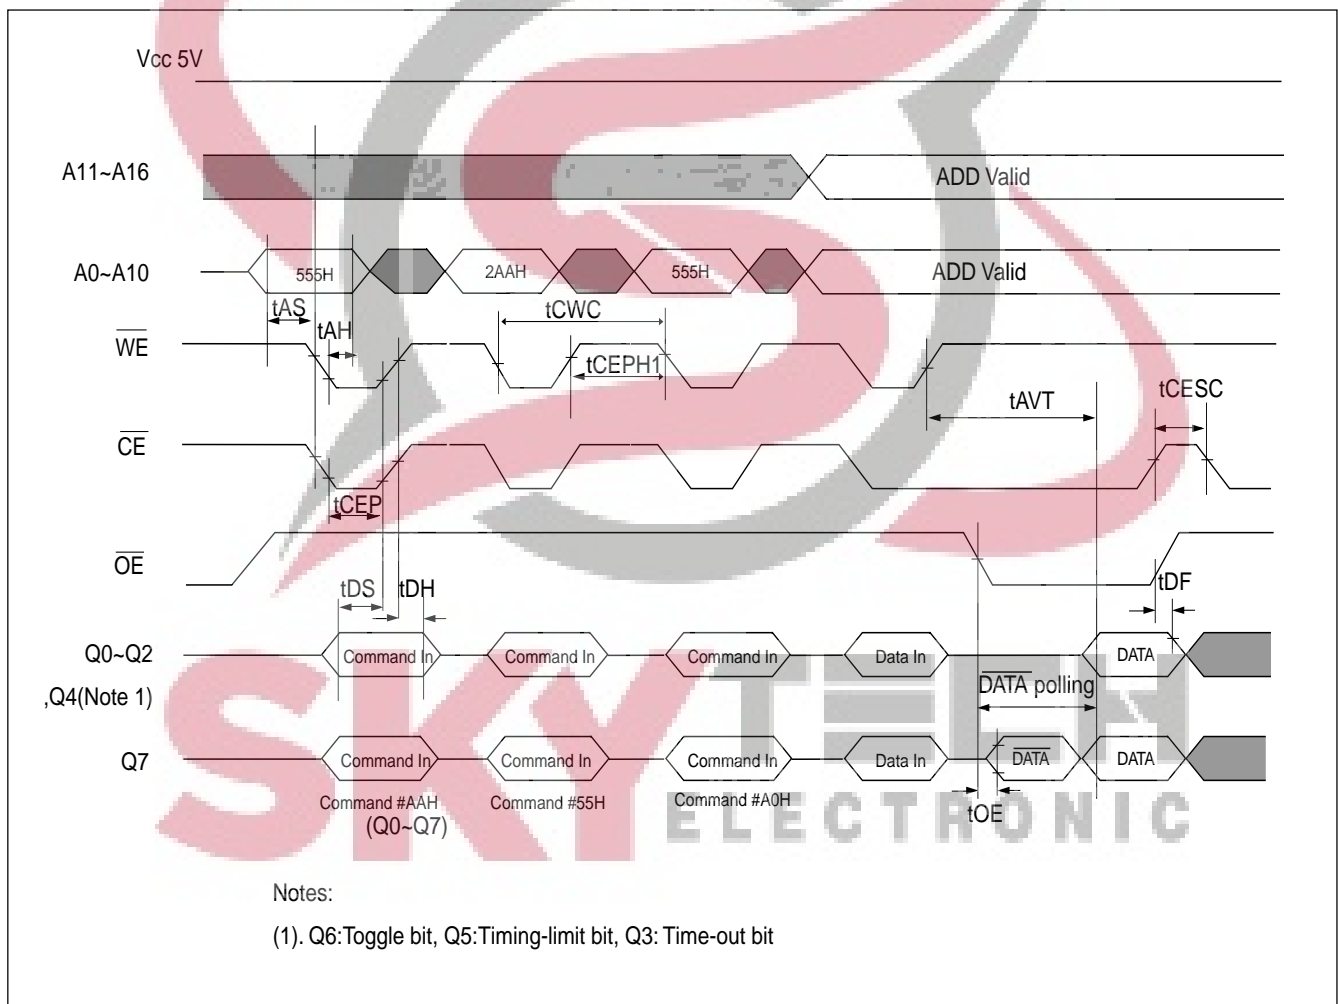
Vcc 5V

A11~A16

ADD Valid

A0~A10

555H

2AAH

555H

ADD Valid

tAS

tAH

tCWC

$\overline{WE}$

tCEPH1

tAVT

tCESC

$\overline{CE}$

tCEP

$\overline{OE}$

tDS

tDH

tDF

Q0~Q2

,Q4(Note 1)

Command In

Command In

Command In

Data In

DATA

$\overline{DATA}$ polling

Q7

Command In

Command In

Command In

Data In

$\overline{DATA}$

DATA

Command #AAH

(Q0~Q7)

Command #55H

Command #A0H

tOE

SKY TECH ELECTRONIC

Notes:

(1). Q6:Toggle bit, Q5:Timing-limit bit, Q3: Time-out bit